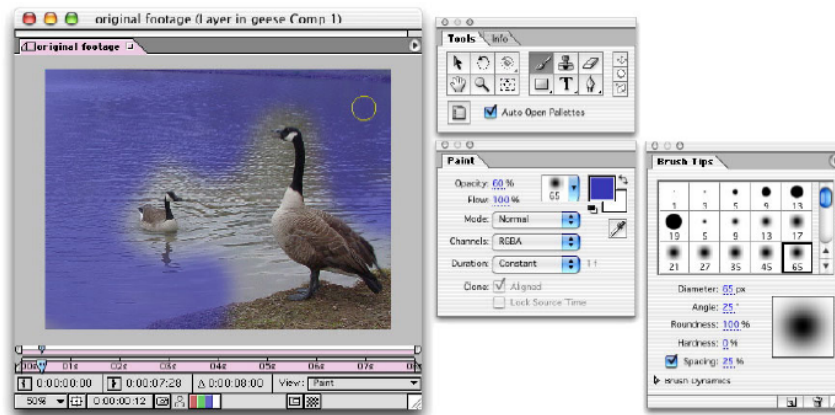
original footage (Layer in geese Comp 1)

original footage

00s 01s 02s 03s 04s 05s 06s 07s 08s

0:00:00:00 0:00:07:28 Δ 0:00:08:00 View: Paint

50% 0:00:00:12

Tools Info

Auto Open Palettes

Paint

Opacity: 60 %

Flow: 100 %

65

Mode: Normal

Channels: RGBA

Duration: Constant

Clone: Aligned

Lock Source Time

Brush Tips

1 3 5 9 13

19 5 9 13 17

21 27 35 45 65

Diameter: 65 px

Angle: 25 °

Roundness: 100 %

Hardness: 0 %

Spacing: 25 %

Brush Dynamics